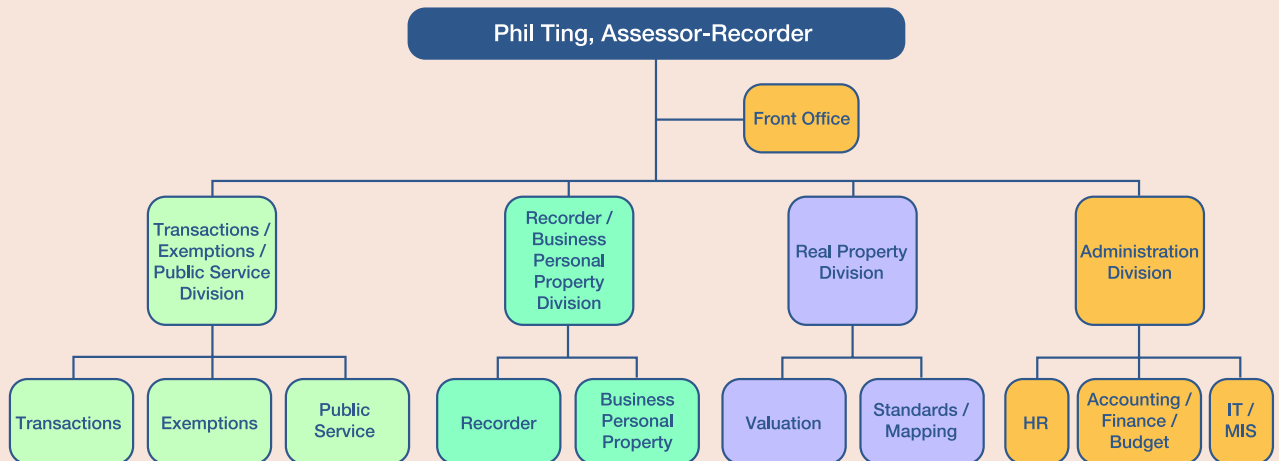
Phil Ting, Assessor-Recorder

Front Office

Transactions / Exemptions / Public Service Division

Recorder / Business Personal Property Division

Real Property Division

Administration Division

Transactions

Exemptions

Public Service

Recorder

Business Personal Property

Valuation

Standards / Mapping

HR

Accounting / Finance / Budget

IT / MIS